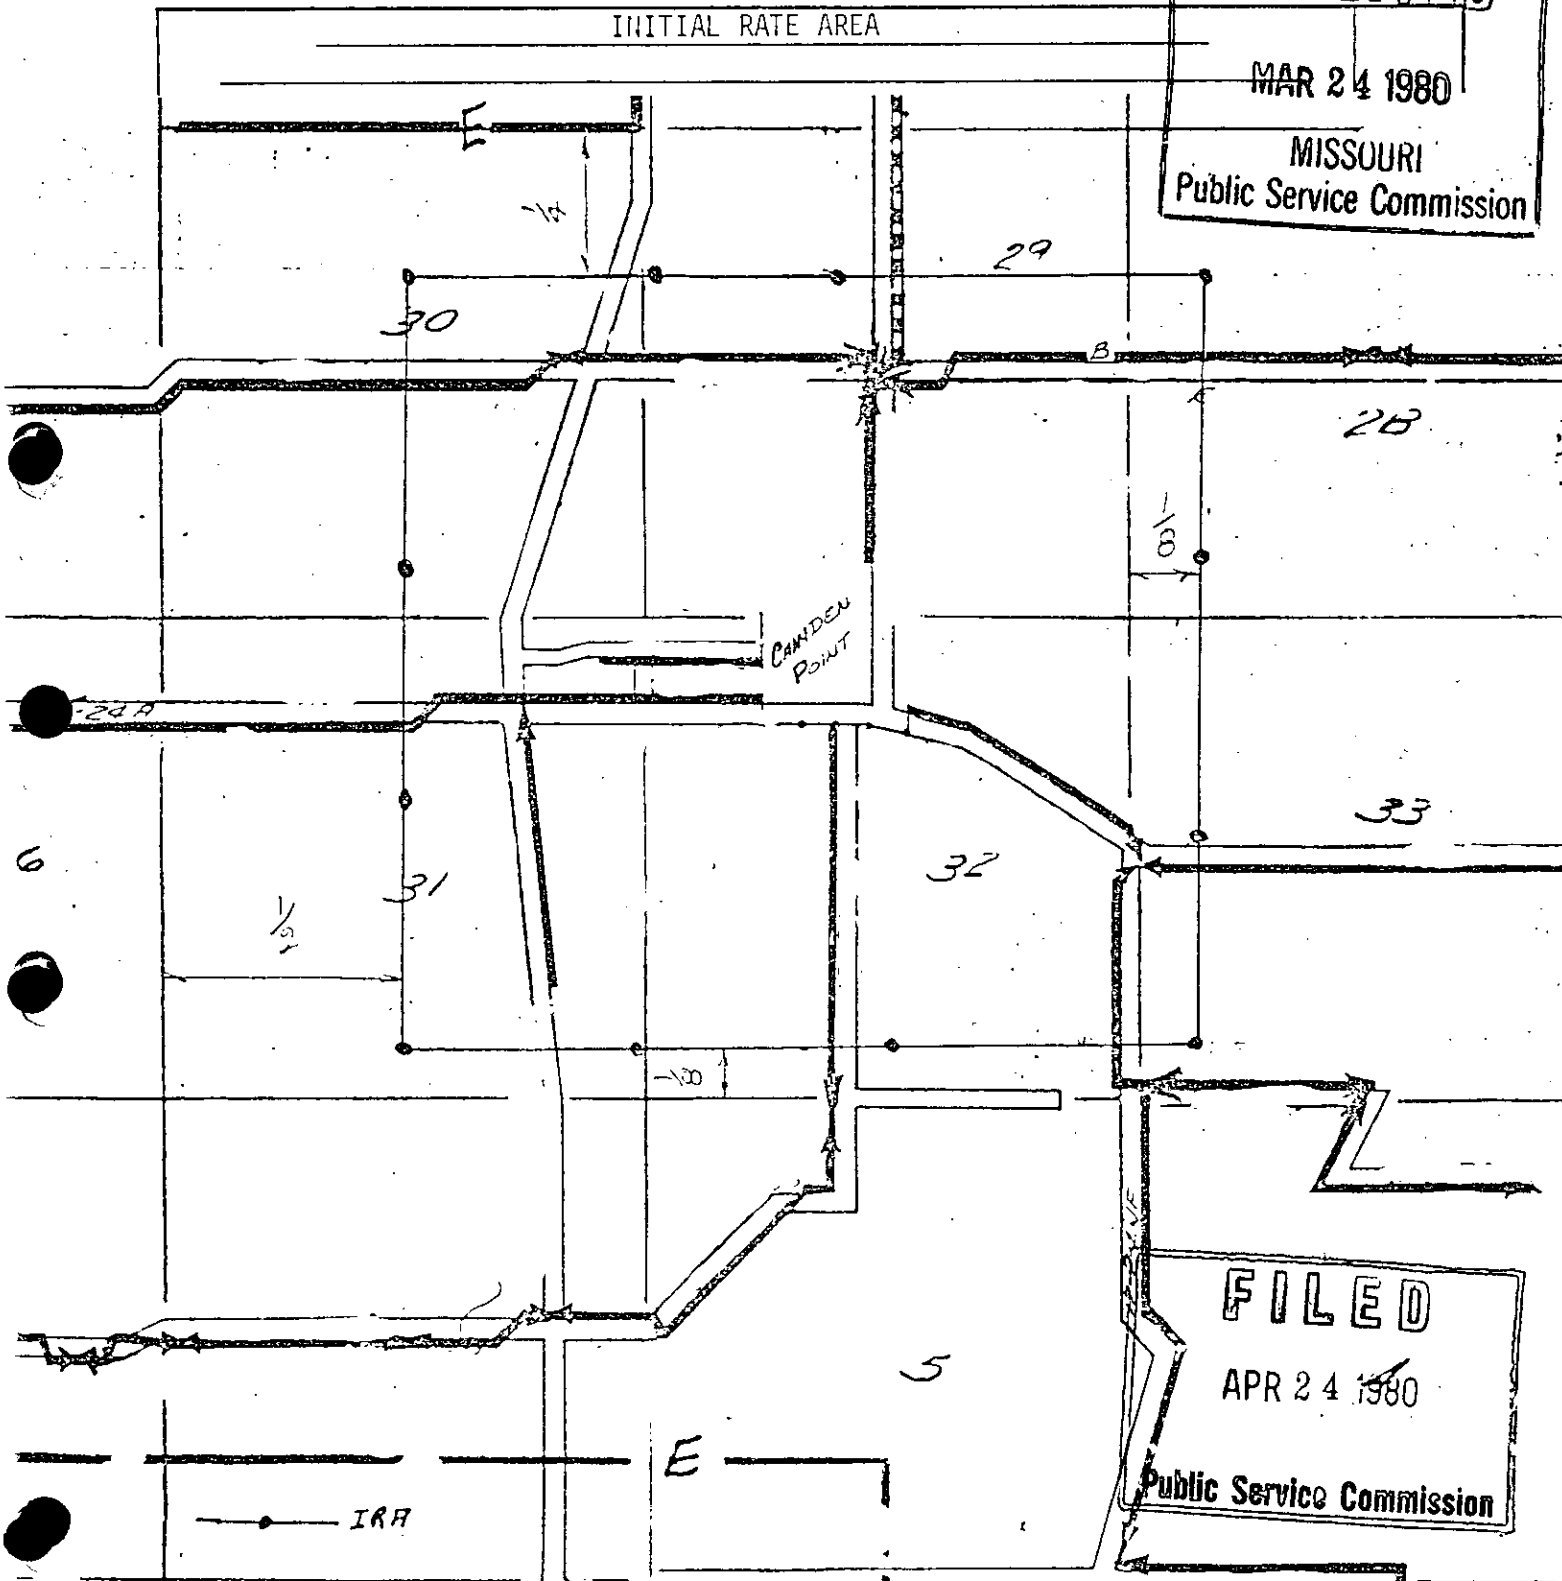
INITIAL RATE AREA

MAR 24 1980
MISSOURI
Public Service Commission

E
$\frac{1}{4}$
29
30
B
28
$\frac{1}{8}$
CAMDEN POINT
24A
33
6
31
32
$\frac{1}{2}$
$\frac{1}{8}$
5

FILED
APR 24 1980
Public Service Commission

E
IRA